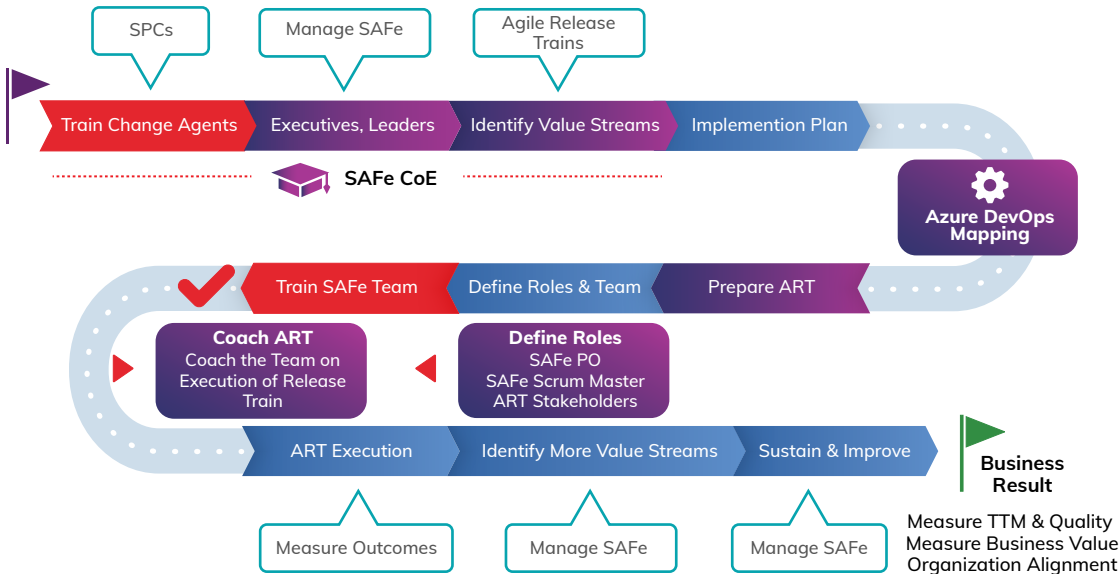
SPCs

Manage SAFe

Agile Release Trains

Train Change Agents

Executives, Leaders

Identify Value Streams

Implemention Plan

SAFe CoE

Azure DevOps Mapping

Train SAFe Team

Define Roles & Team

Prepare ART

Coach ART
Coach the Team on Execution of Release Train

Define Roles
SAFe PO
SAFe Scrum Master
ART Stakeholders

ART Execution

Identify More Value Streams

Sustain & Improve

Business Result

Measure Outcomes

Manage SAFe

Manage SAFe

Measure TTM & Quality
Measure Business Value
Organization Alignment